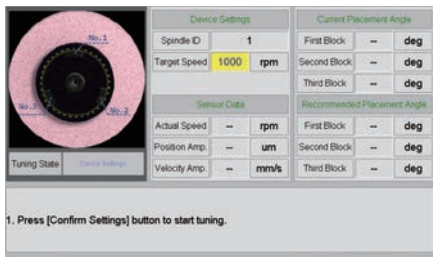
No.1

No.3

No.2

Tuning State

Device Settings

Device Settings

| Spindle ID | 1 | |
|---|---|---|
| Target Speed | 1000 | rpm |

Sensor Data

| Actual Speed | -- | rpm |
|---|---|---|
| Position Amp. | -- | um |
| Velocity Amp. | -- | mm/s |

Current Placement Angle

| First Block | -- | deg |
|---|---|---|
| Second Block | -- | deg |
| Third Block | -- | deg |

Recommended Placement Angle

| First Block | -- | deg |
|---|---|---|
| Second Block | -- | deg |
| Third Block | -- | deg |

1. Press [Confirm Settings] button to start tuning.